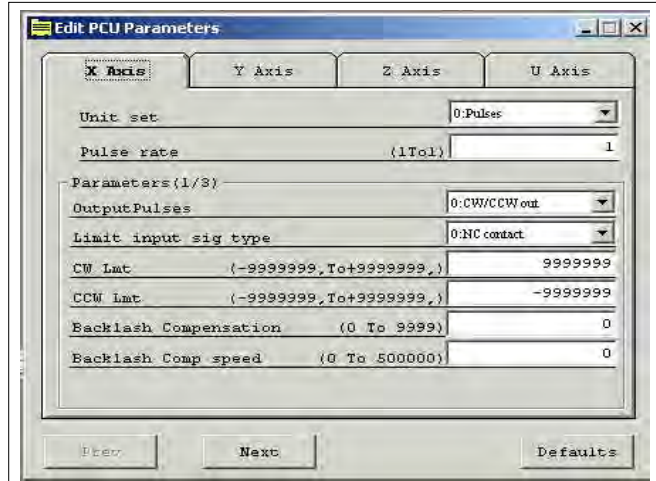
Edit PCU Parameters

X Axis | Y Axis | Z Axis | U Axis

Unit set 0:Pulses

Pulse rate (1To1) 1

Parameters(1/3)

OutputPulses 0:CW/CCW out

Limit input sig type 0:NC contact

CW Lmt (-9999999,To+9999999,) 9999999

CCW Lmt (-9999999,To+9999999,) -9999999

Backlash Compensation (0 To 9999) 0

Backlash Comp speed (0 To 500000) 0

Prev Next Defaults